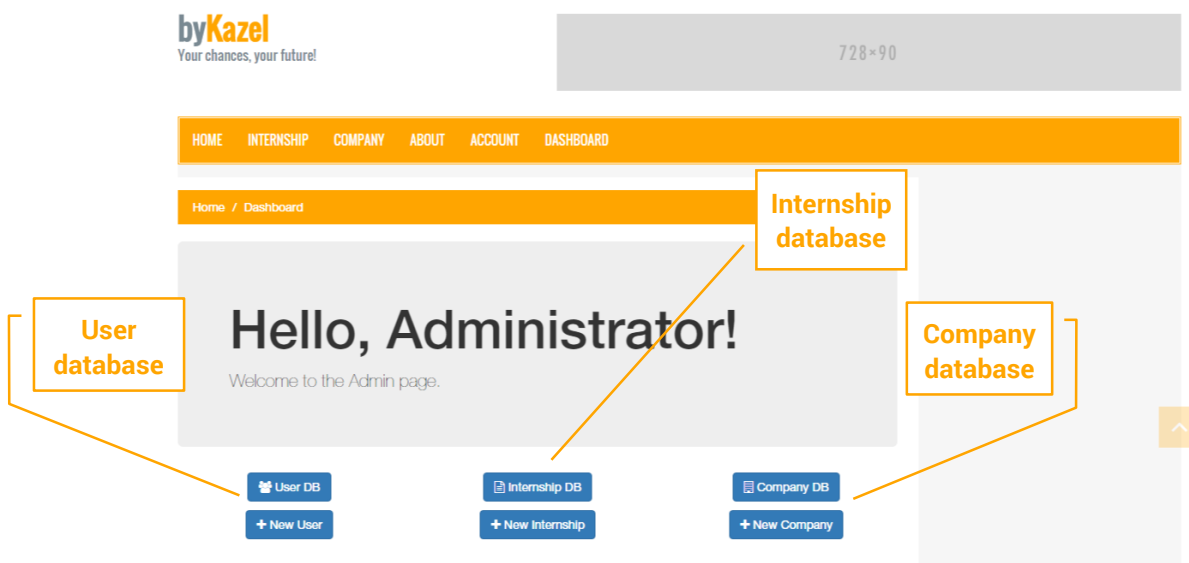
byKazel
Your chances, your future!

728×90

HOME INTERNSHIP COMPANY ABOUT ACCOUNT DASHBOARD

Home / Dashboard

Internship database

User database

Hello, Administrator!

Welcome to the Admin page.

Company database

User DB

Internship DB

Company DB

+ New User

+ New Internship

+ New Company